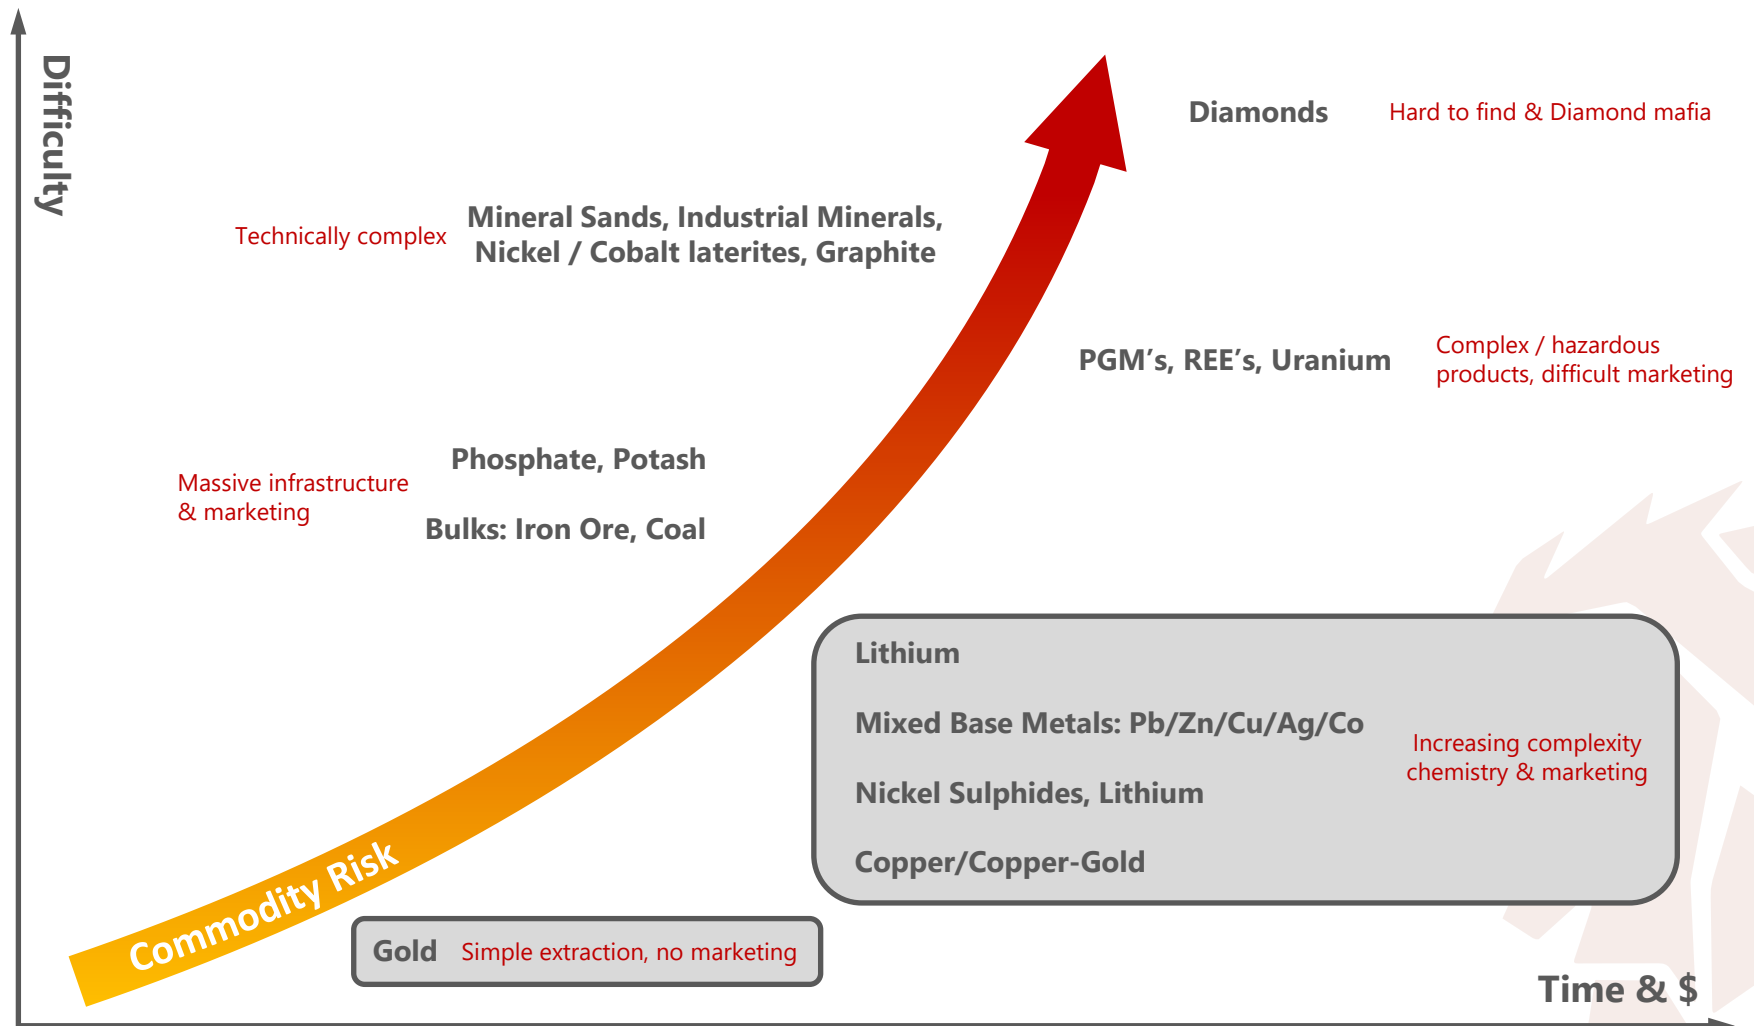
Difficulty

Diamonds Hard to find & Diamond mafia

Technically complex Mineral Sands, Industrial Minerals, Nickel / Cobalt laterites, Graphite

PGM's, REE's, Uranium Complex / hazardous products, difficult marketing

Massive infrastructure & marketing

Phosphate, Potash

Bulks: Iron Ore, Coal

Lithium

Mixed Base Metals: Pb/Zn/Cu/Ag/Co

Nickel Sulphides, Lithium

Copper/Copper-Gold

Increasing complexity chemistry & marketing

Commodity Risk

Gold Simple extraction, no marketing

Time & $